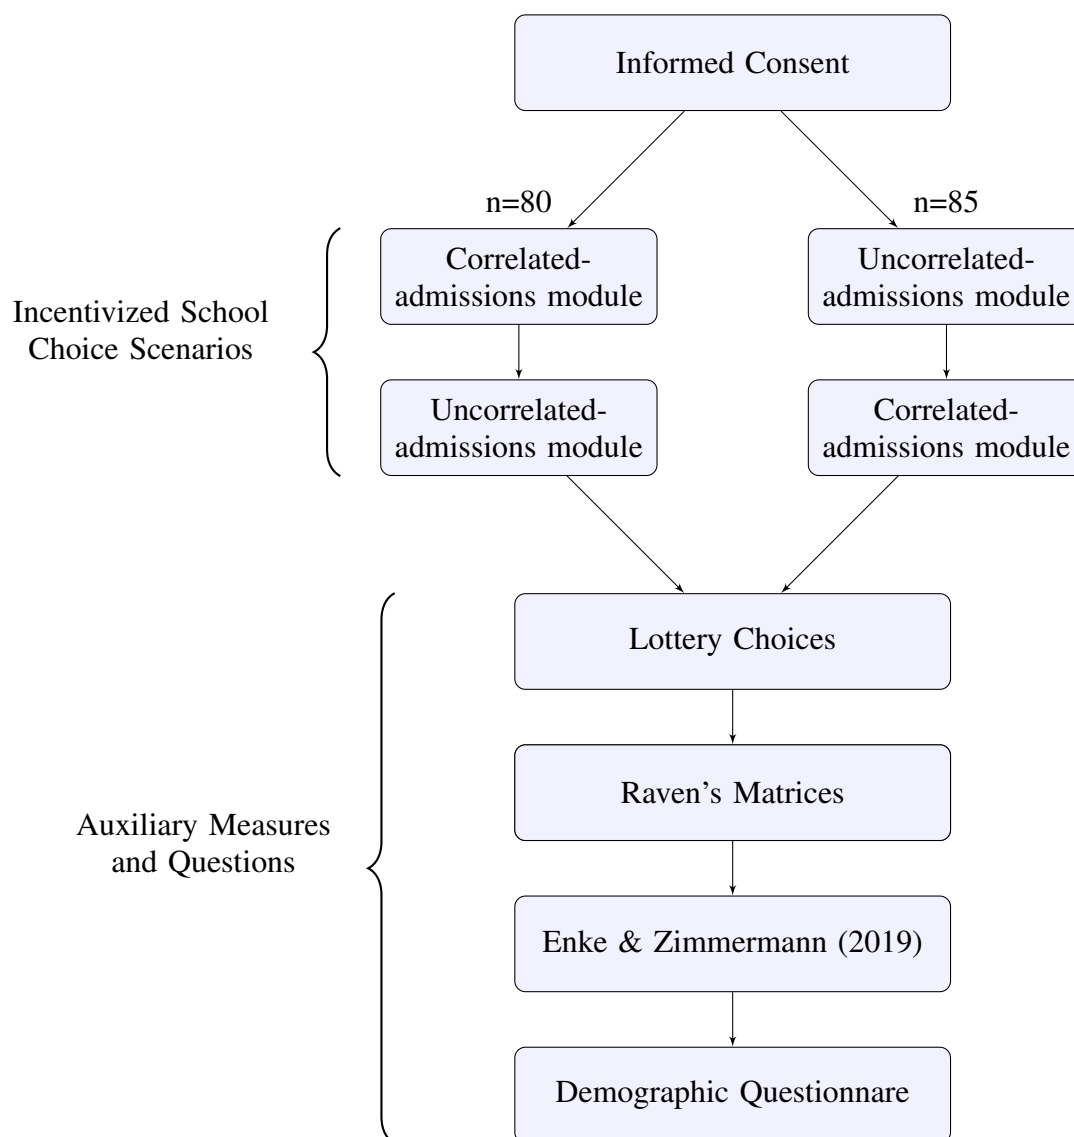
Informed Consent

n=80

n=85

Incentivized School Choice Scenarios

Correlated-admissions module

Uncorrelated-admissions module

Uncorrelated-admissions module

Correlated-admissions module

Auxiliary Measures and Questions

Lottery Choices

Raven's Matrices

Enke & Zimmermann (2019)

Demographic Questionnare